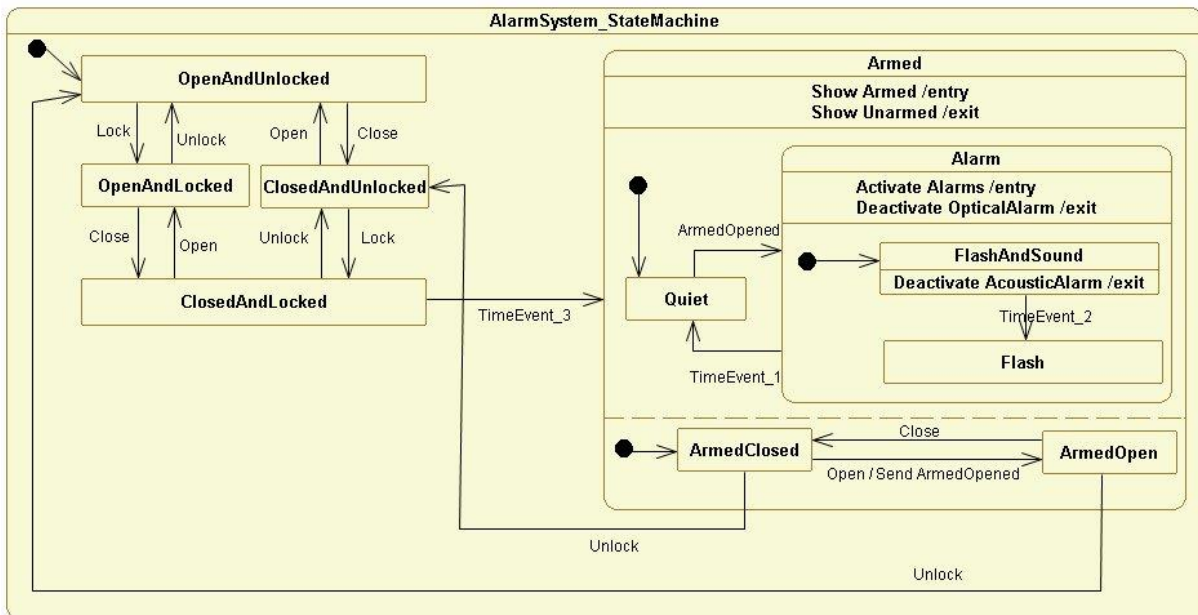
AlarmSystem_StateMachine

OpenAndUnlocked

Lock

Unlock

Open

Close

OpenAndLocked

ClosedAndUnlocked

Close

Open

Unlock

Lock

ClosedAndLocked

TimeEvent_3

Armed

Show Armed /entry
Show Unarmed /exit

Alarm

Activate Alarms /entry
Deactivate OpticalAlarm /exit

ArmedOpened

FlashAndSound

Deactivate AcousticAlarm /exit

Quiet

TimeEvent_2

Flash

TimeEvent_1

Close

ArmedClosed

ArmedOpen

Open / Send ArmedOpened

Unlock

Unlock